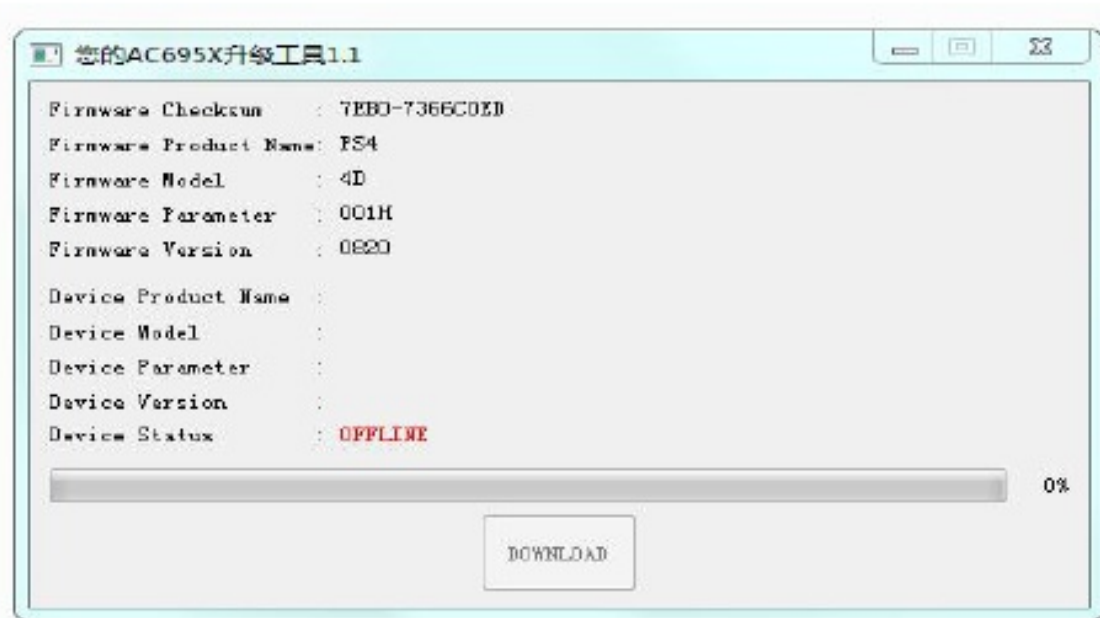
您的AC695X升级工具1.1

Firmware Checksum : 7EB0-7366C0ED
Firmware Product Name: PS4
Firmware Model : 4D
Firmware Parameter : 001H
Firmware Version : 0820
Device Product Name :
Device Model :
Device Parameter :
Device Version :
Device Status : OFFLINE

0%

DOWNLOAD